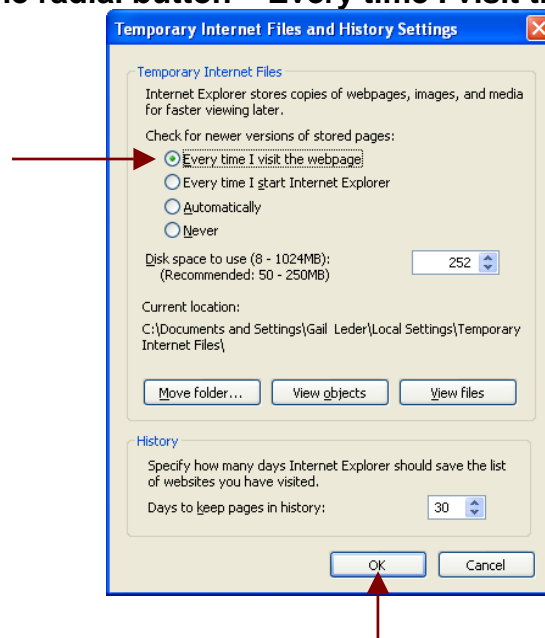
is radial button – "Every time I visit th

Temporary Internet Files and History Settings

Temporary Internet Files

Internet Explorer stores copies of webpages, images, and media for faster viewing later.

Check for newer versions of stored pages:

Every time I visit the webpage

Every time I start Internet Explorer

Automatically

Never

Disk space to use (8 - 1024MB):
(Recommended: 50 - 250MB)

252

Current location:

C:\Documents and Settings\Gail Leder\Local Settings\Temporary Internet Files\

Move folder...

View objects

View files

History

Specify how many days Internet Explorer should save the list of websites you have visited.

Days to keep pages in history:

30

OK

Cancel